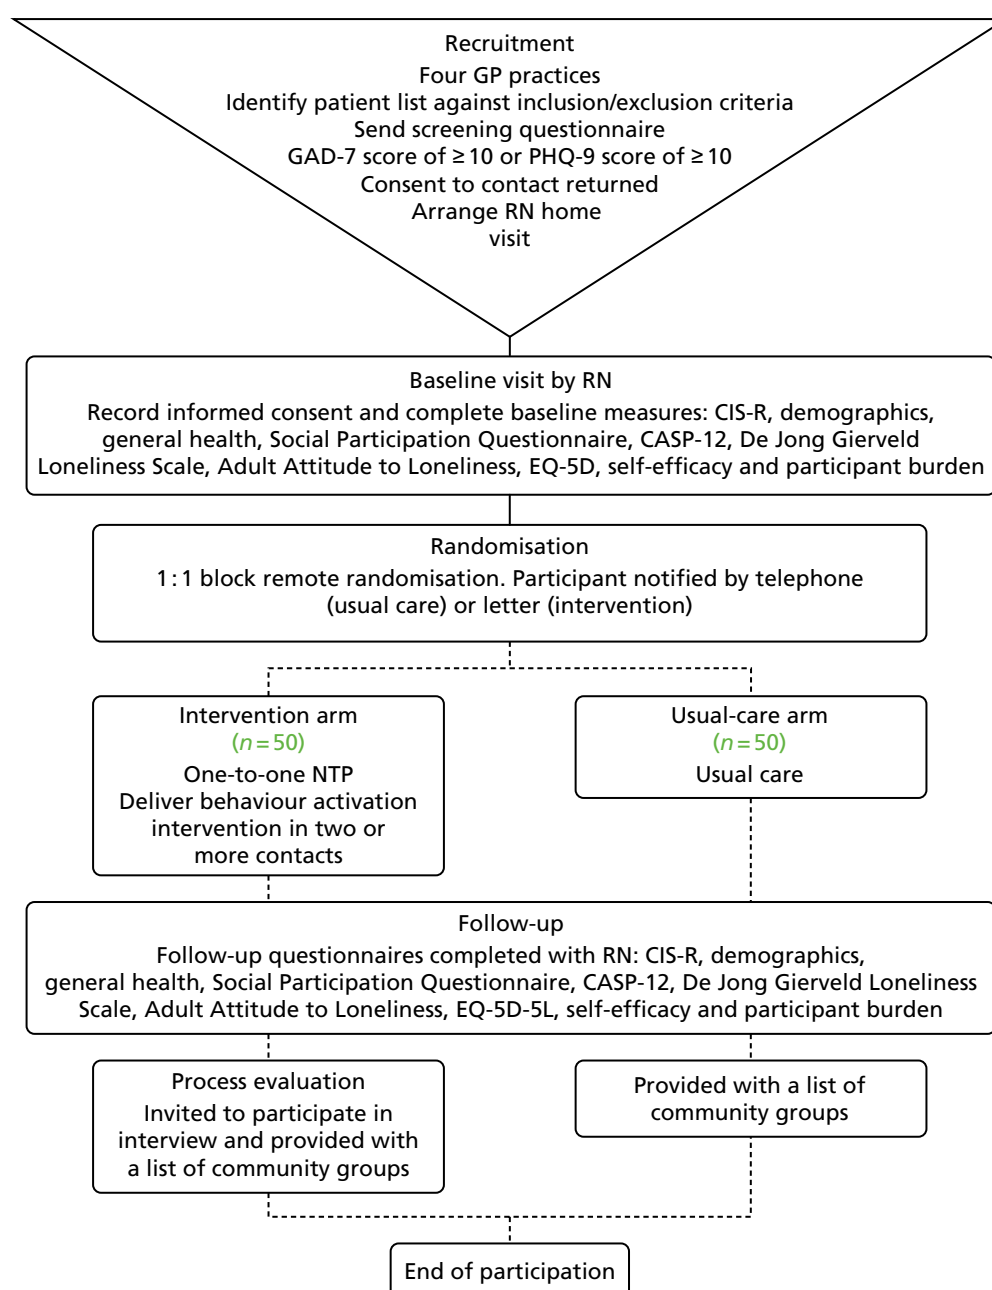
Recruitment
Four GP practices
Identify patient list against inclusion/exclusion criteria
Send screening questionnaire
GAD-7 score of ≥ 10 or PHQ-9 score of ≥ 10
Consent to contact returned
Arrange RN home visit

Baseline visit by RN
Record informed consent and complete baseline measures: CIS-R, demographics, general health, Social Participation Questionnaire, CASP-12, De Jong Gierveld Loneliness Scale, Adult Attitude to Loneliness, EQ-5D, self-efficacy and participant burden

Randomisation
1 : 1 block remote randomisation. Participant notified by telephone (usual care) or letter (intervention)

Intervention arm
($n = 50$)
One-to-one NTP
Deliver behaviour activation intervention in two or more contacts

Usual-care arm
($n = 50$)
Usual care

Follow-up
Follow-up questionnaires completed with RN: CIS-R, demographics, general health, Social Participation Questionnaire, CASP-12, De Jong Gierveld Loneliness Scale, Adult Attitude to Loneliness, EQ-5D-5L, self-efficacy and participant burden

Process evaluation
Invited to participate in interview and provided with a list of community groups

Provided with a list of community groups

End of participation